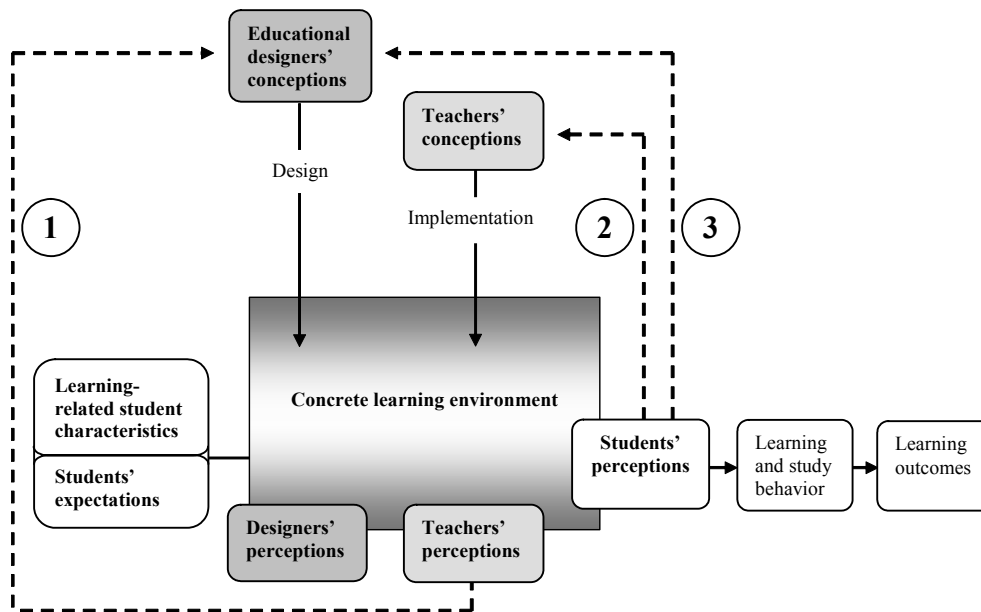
Educational designers' conceptions

Teachers' conceptions

Design

Implementation

1

2

3

Learning-related student characteristics

Students' expectations

Concrete learning environment

Students' perceptions

Learning and study behavior

Learning outcomes

Designers' perceptions

Teachers' perceptions